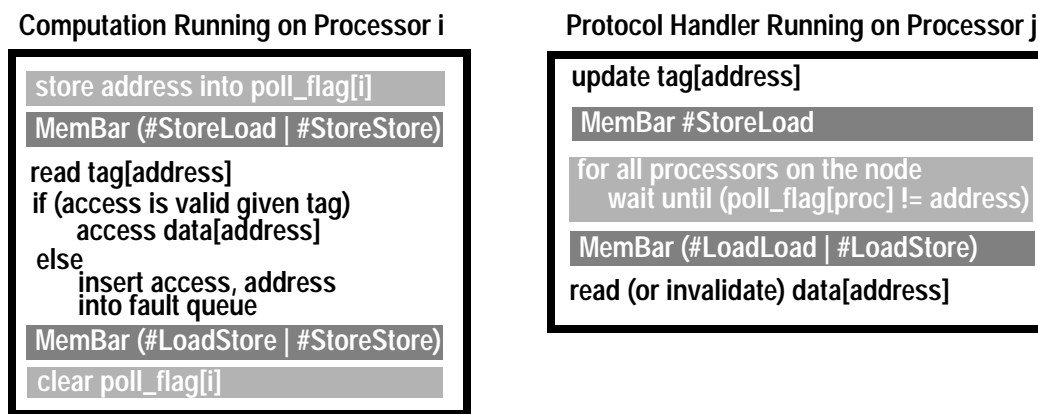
Computation Running on Processor i

store address into poll_flag[i]

MemBar (#StoreLoad | #StoreStore)

read tag[address]
if (access is valid given tag)
access data[address]
else
insert access, address
into fault queue

MemBar (#LoadStore | #StoreStore)

clear poll_flag[i]

Protocol Handler Running on Processor j

update tag[address]

MemBar #StoreLoad

for all processors on the node
wait until (poll_flag[proc] != address)

MemBar (#LoadLoad | #LoadStore)

read (or invalidate) data[address]